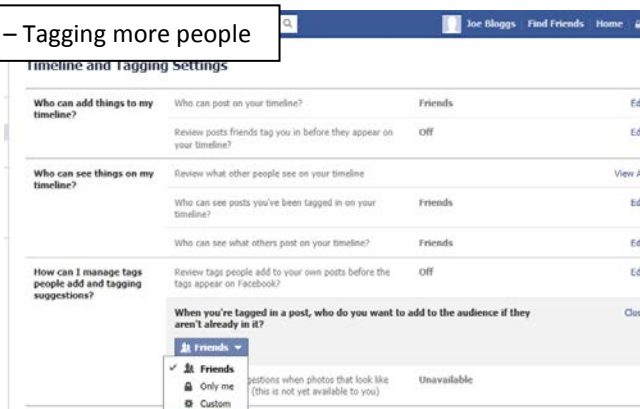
– Tagging more people

Joe Bloggs Find Friends Home

Timeline and Tagging Settings

Who can add things to my timeline?
Who can post on your timeline? Friends Ed
Review posts friends tag you in before they appear on your timeline? Off Ed

Who can see things on my timeline?
Review what other people see on your timeline View A
Who can see posts you've been tagged in on your timeline? Friends Ed
Who can see what others post on your timeline? Friends Ed

How can I manage tags people add and tagging suggestions?
Review tags people add to your own posts before the tags appear on Facebook? Off Ed
When you're tagged in a post, who do you want to add to the audience if they aren't already in it? Clo
Friends
✓ Friends
Only me
Custom
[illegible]gestions when photos that look like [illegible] (this is not yet available to you) Unavailable